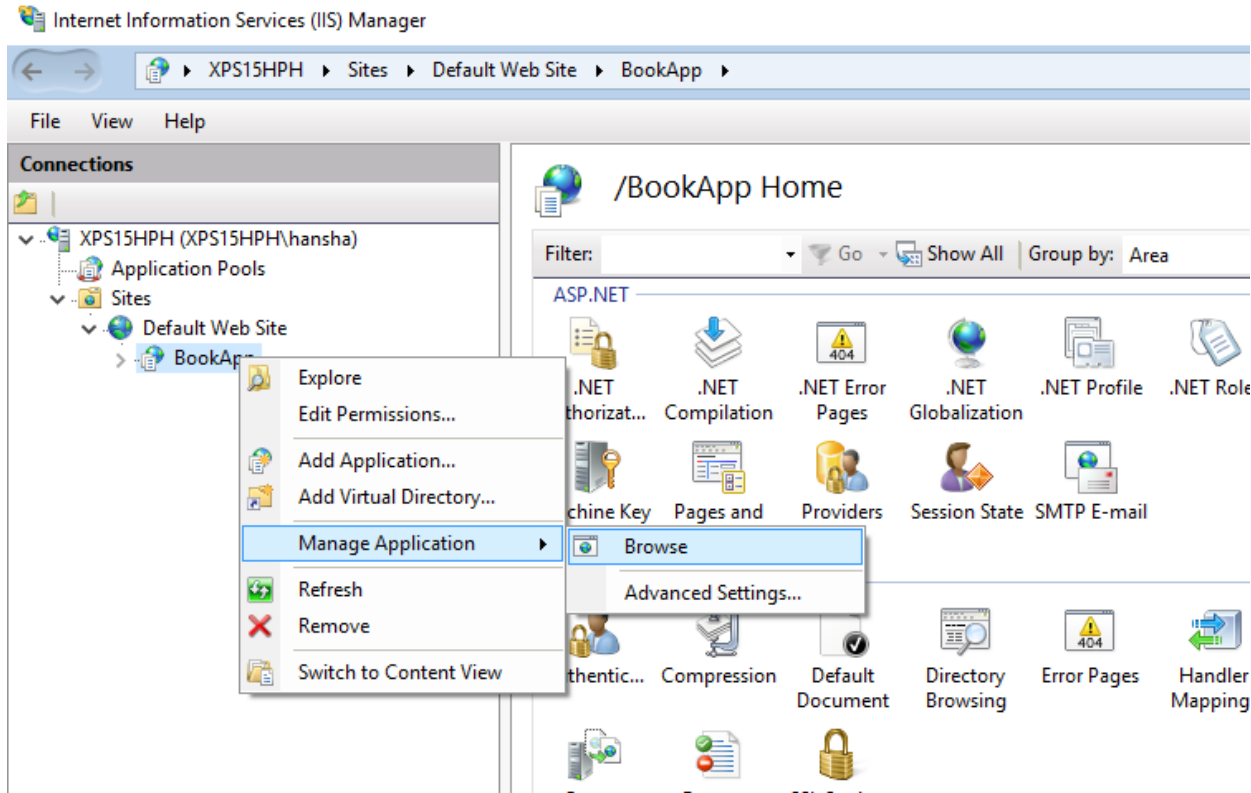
Internet Information Services (IIS) Manager

XPS15HPH ▸ Sites ▸ Default Web Site ▸ BookApp ▸

File View Help

Connections

XPS15HPH (XPS15HPH\hansha)
Application Pools
Sites
Default Web Site
BookApp

Explore
Edit Permissions...
Add Application...
Add Virtual Directory...
Manage Application
Refresh
Remove
Switch to Content View

Browse
Advanced Settings...

/BookApp Home

Filter: Go Show All Group by: Area

ASP.NET

.NET thorizat...
.NET Compilation
.NET Error Pages
.NET Globalization
.NET Profile
.NET Role
chine Key
Pages and
Providers
Session State
SMTP E-mail

thentic...
Compression
Default Document
Directory Browsing
Error Pages
Handler Mapping